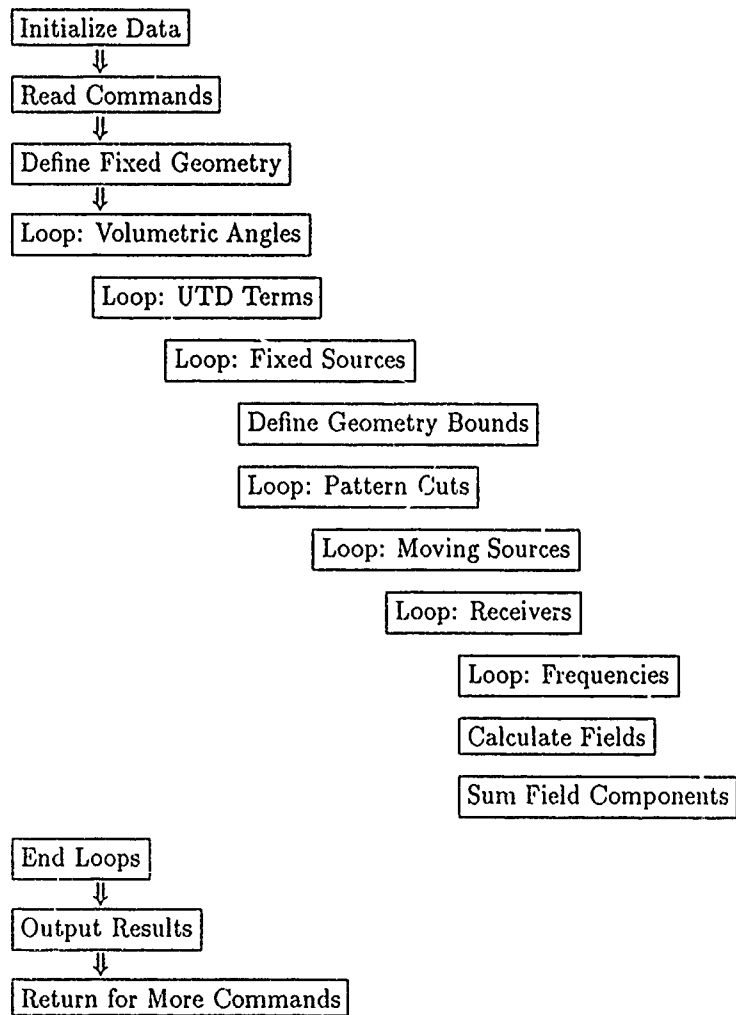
Initialize Data
⇓
Read Commands
⇓
Define Fixed Geometry
⇓
Loop: Volumetric Angles

Loop: UTD Terms

Loop: Fixed Sources

Define Geometry Bounds

Loop: Pattern Cuts

Loop: Moving Sources

Loop: Receivers

Loop: Frequencies

Calculate Fields

Sum Field Components

End Loops
⇓
Output Results
⇓
Return for More Commands